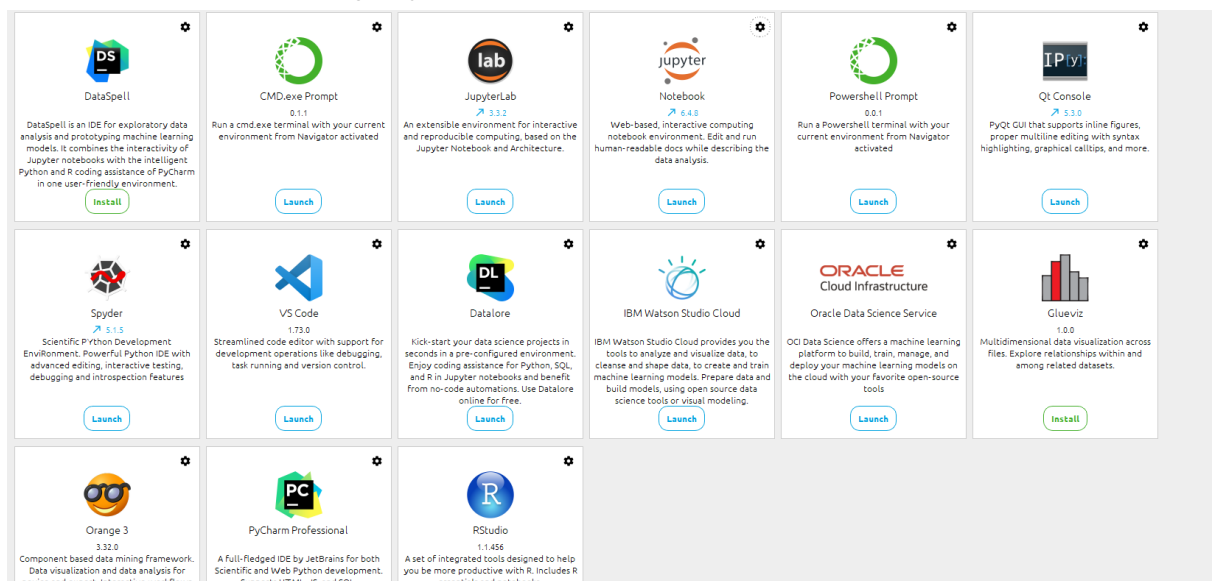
DS
DataSpell
DataSpell is an IDE for exploratory data analysis and prototyping machine learning models. It combines the interactivity of Jupyter notebooks with the intelligent Python and R coding assistance of PyCharm in one user-friendly environment.
Install

CMD.exe Prompt
0.1.1
Run a cmd.exe terminal with your current environment from Navigator activated
Launch

lab
JupyterLab
↗ 3.3.2
An extensible environment for interactive and reproducible computing, based on the Jupyter Notebook and Architecture.
Launch

jupyter
Notebook
↗ 6.4.8
Web-based, interactive computing notebook environment. Edit and run human-readable docs while describing the data analysis.
Launch

Powershell Prompt
0.0.1
Run a Powershell terminal with your current environment from Navigator activated
Launch

IP[y]:
Qt Console
↗ 5.3.0
PyQt GUI that supports inline figures, proper multiline editing with syntax highlighting, graphical calltips, and more.
Launch

Spyder
↗ 5.1.5
Scientific PYthon Development EnviRonment. Powerful Python IDE with advanced editing, interactive testing, debugging and introspection features
Launch

VS Code
1.73.0
Streamlined code editor with support for development operations like debugging, task running and version control.
Launch

DL
Datalore
Kick-start your data science projects in seconds in a pre-configured environment. Enjoy coding assistance for Python, SQL, and R in Jupyter notebooks and benefit from no-code automations. Use Datalore online for free.
Launch

IBM Watson Studio Cloud
IBM Watson Studio Cloud provides you the tools to analyze and visualize data, to cleanse and shape data, to create and train machine learning models. Prepare data and build models, using open source data science tools or visual modeling.
Launch

ORACLE
Cloud Infrastructure
Oracle Data Science Service
OCI Data Science offers a machine learning platform to build, train, manage, and deploy your machine learning models on the cloud with your favorite open-source tools
Launch

Glueviz
1.0.0
Multidimensional data visualization across files. Explore relationships within and among related datasets.
Install

Orange 3
3.32.0
Component based data mining framework. Data visualization and data analysis for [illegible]

PC
PyCharm Professional
A full-fledged IDE by JetBrains for both Scientific and Web Python development. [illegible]

R
RStudio
1.1.456
A set of integrated tools designed to help you be more productive with R. Includes R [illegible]